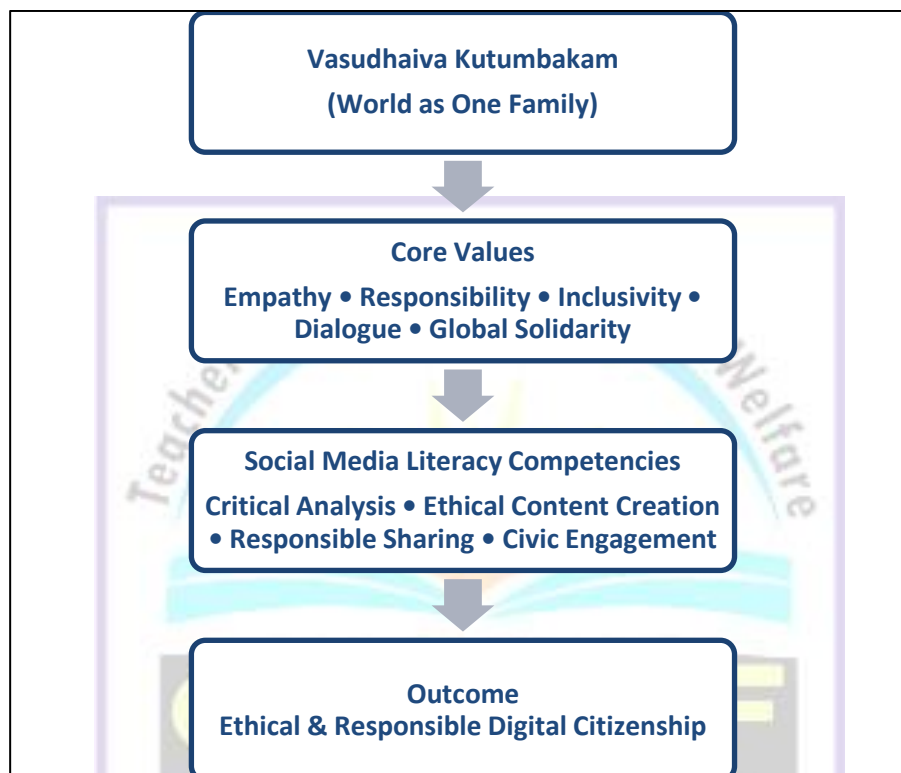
Vasudhaiva Kutumbakam
(World as One Family)

Core Values
Empathy • Responsibility • Inclusivity • Dialogue • Global Solidarity

Social Media Literacy Competencies
Critical Analysis • Ethical Content Creation • Responsible Sharing • Civic Engagement

Outcome
Ethical & Responsible Digital Citizenship